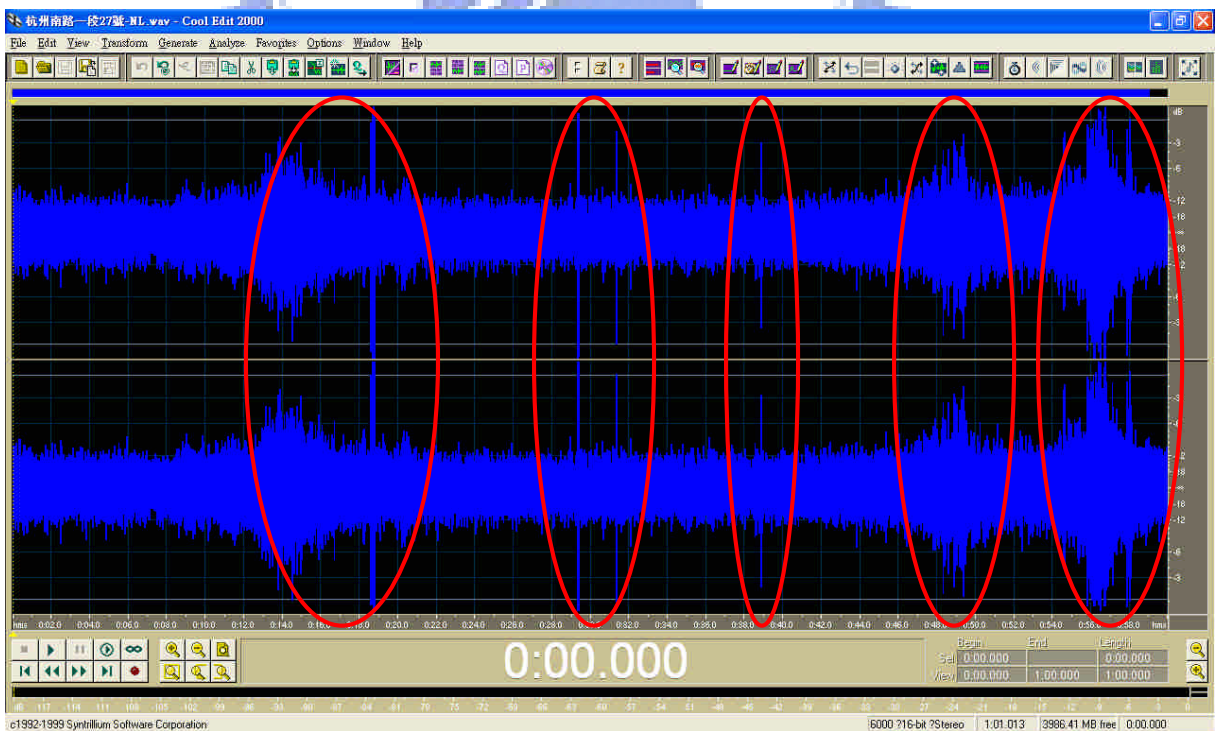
杭州南路一段27號-NL.wav - Cool Edit 2000

File Edit View Transform Generate Analyze Favorites Options Window Help

F ?

dB
-3
-6
-12
-18
-∞
-18
-12
-6
-3

-3
-6
-12
-18
-∞
-18
-12
-6
-3

hms 0:02.0 0:04.0 0:06.0 0:08.0 0:10.0 0:12.0 0:14.0 0:16.0 0:18.0 0:20.0 0:22.0 0:24.0 0:26.0 0:28.0 0:30.0 0:32.0 0:34.0 0:36.0 0:38.0 0:40.0 0:42.0 0:44.0 0:46.0 0:48.0 0:50.0 0:52.0 0:54.0 0:56.0 0:58.0 hms

0:00.000

| | Begin | End | Length |
|---|---|---|---|
| Sel | 0:00.000 | | 0:00.000 |
| View | 0:00.000 | 1:00.000 | 1:00.000 |

dB -117 -114 -111 -108 -105 -102 -99 -96 -93 -90 -87 -84 -81 -78 -75 -72 -69 -66 -63 -60 -57 -54 -51 -48 -45 -42 -39 -36 -33 -30 -27 -24 -21 -18 -15 -12 -9 -6 -3 0

c1992-1999 Syntrillium Software Corporation | 6000 ?16-bit ?Stereo | 1:01.013 | 3986.41 MB free | 0:00.000